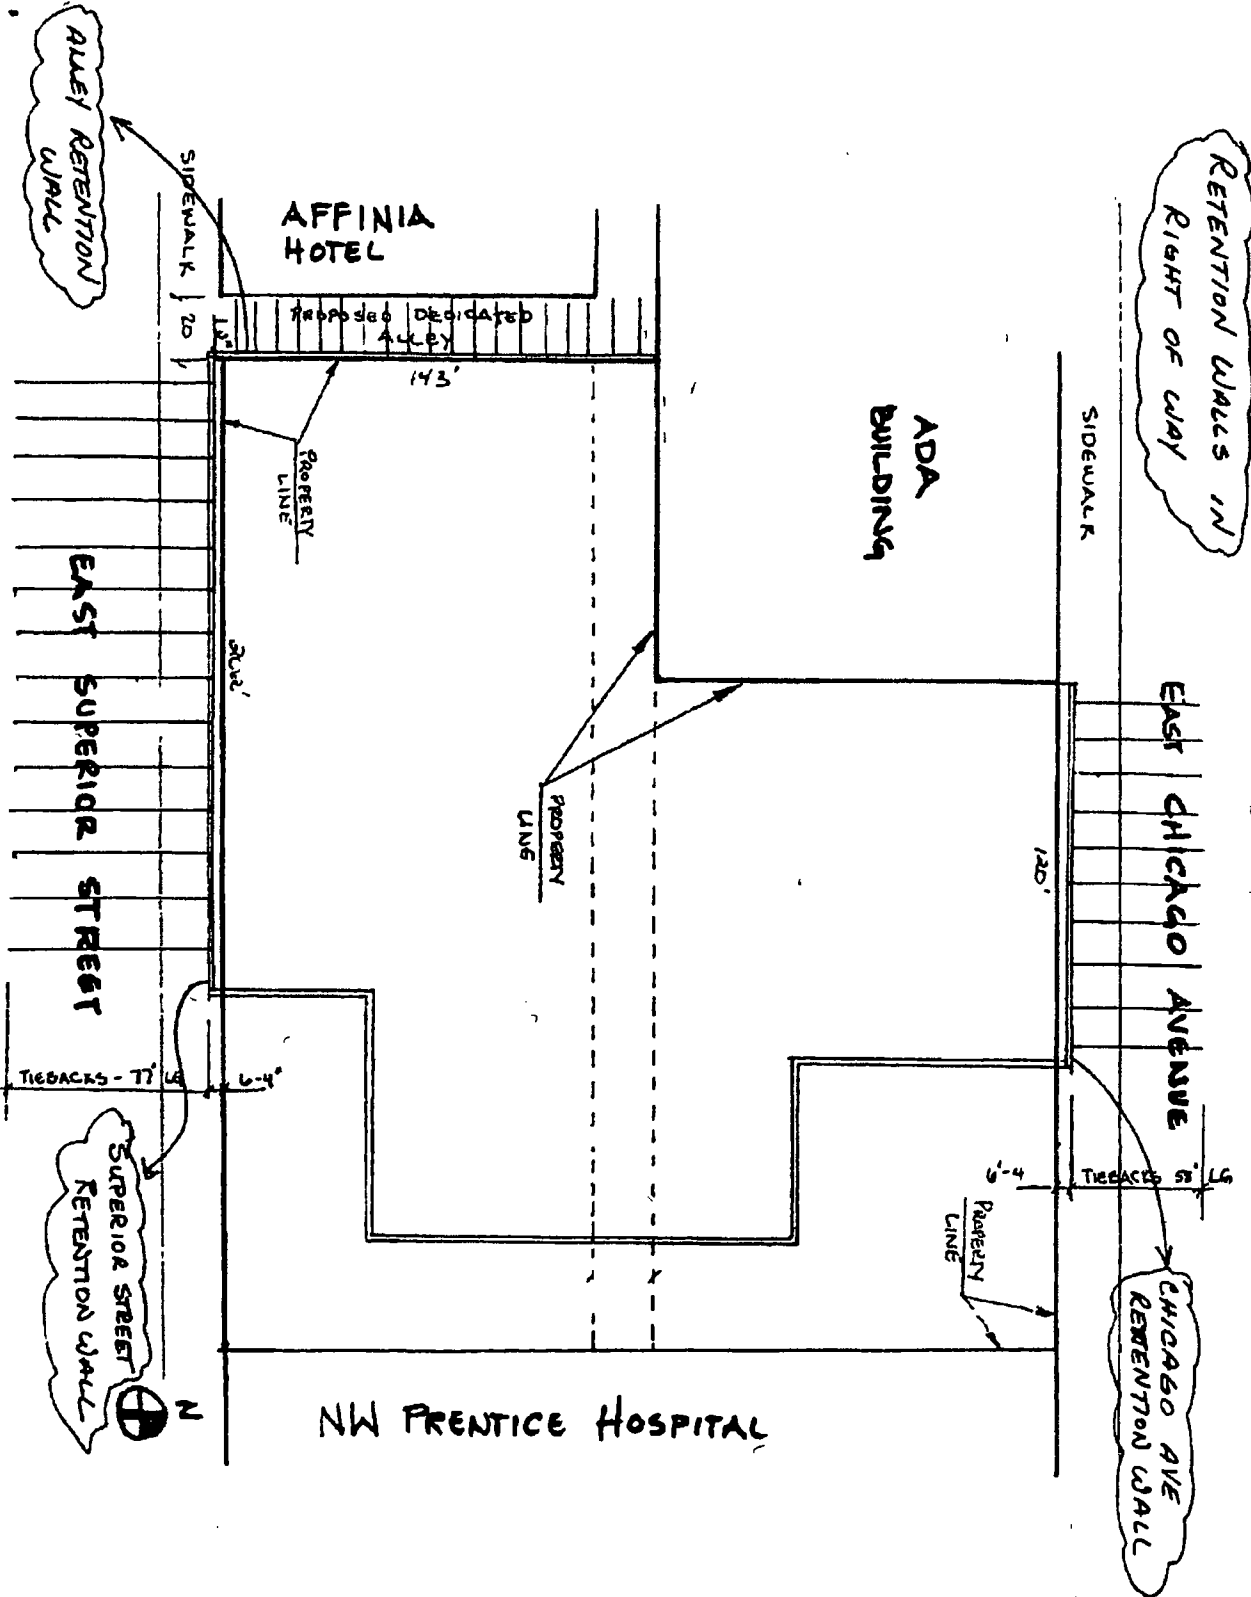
ALLEY RETENTION WALL

SIDEWALK

AFFINIA HOTEL

20

PROPOSED DEDICATED ALLEY

143'

PROPERTY LINE

RETENTION WALLS IN RIGHT OF WAY

ADA BUILDING

SIDEWALK

EAST SUPERIOR STREET

266'

PROPERTY LINE

EAST CHICAGO AVENUE

120'

TIEBACKS - 77' LG

6-4"

SUPERIOR STREET RETENTION WALL

6'-4

TIEBACKS 58' LG

PROPERTY LINE

CHICAGO AVE RETENTION WALL

N

NW PRENTICE HOSPITAL